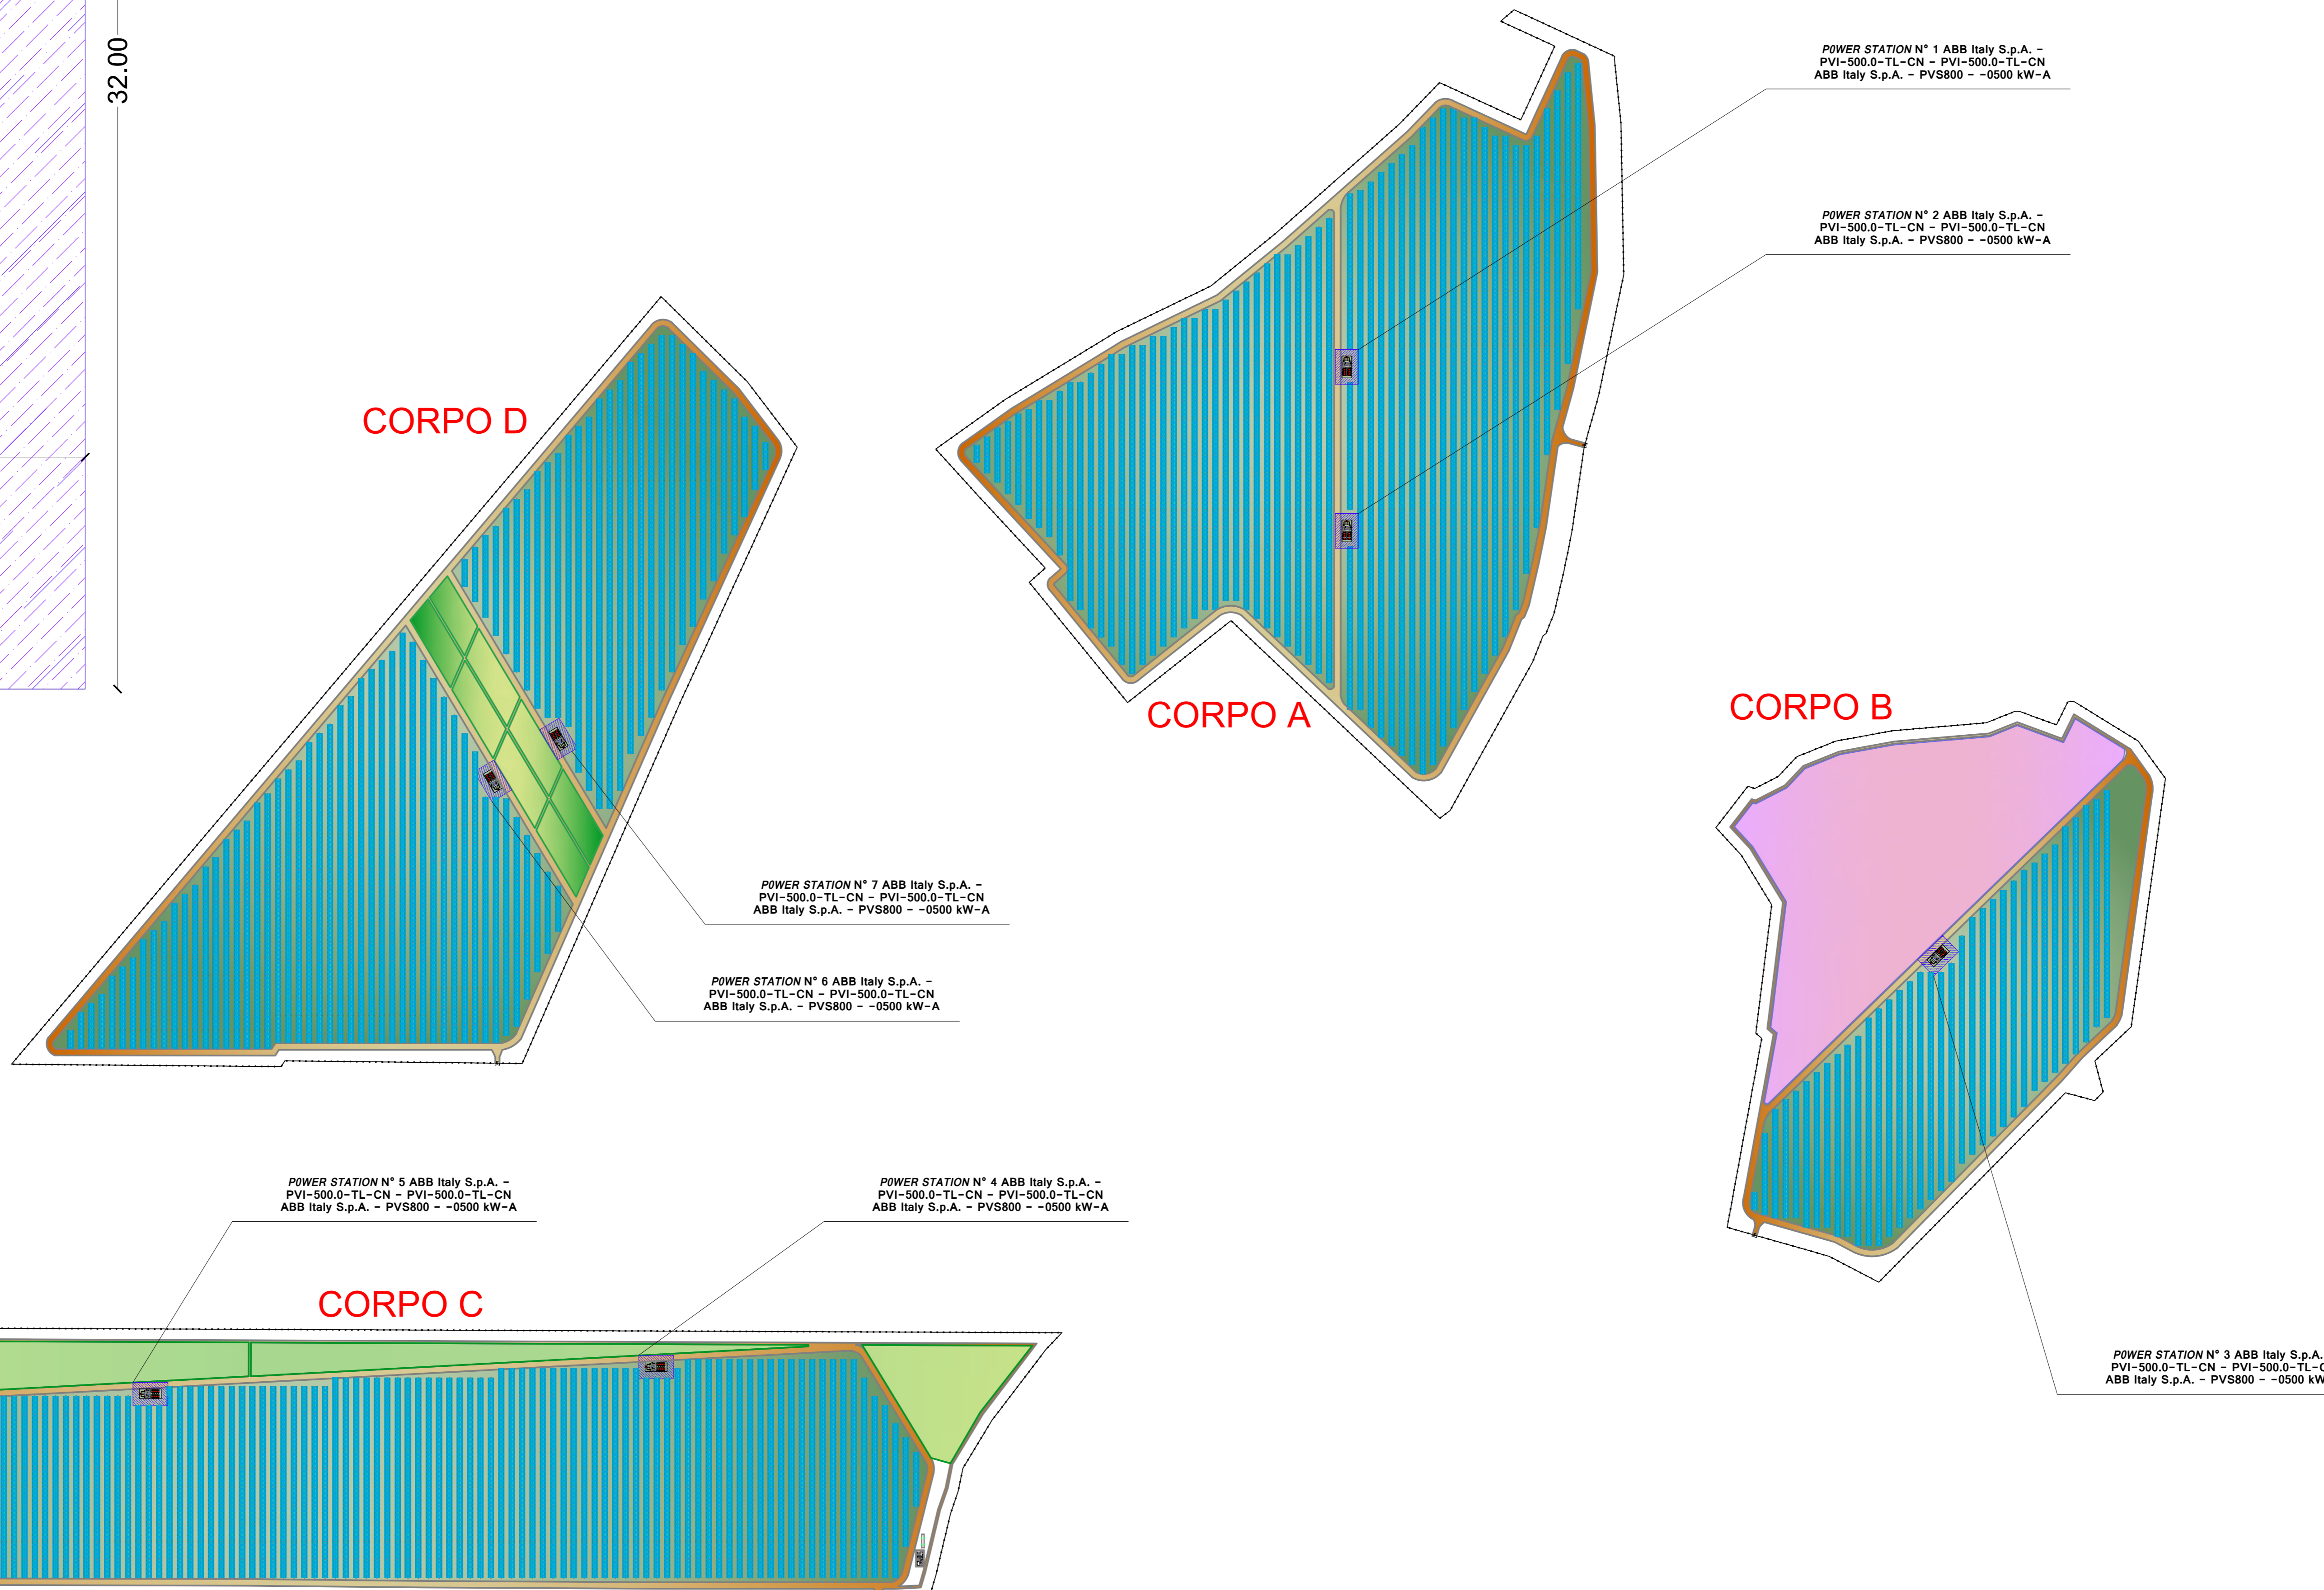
32.00

POWER STATION N° 1 ABB Italy S.p.A. –
PVI-500.0-TL-CN – PVI-500.0-TL-CN
ABB Italy S.p.A. – PVS800 – -0500 kW-A

POWER STATION N° 2 ABB Italy S.p.A. –
PVI-500.0-TL-CN – PVI-500.0-TL-CN
ABB Italy S.p.A. – PVS800 – -0500 kW-A

CORPO D

CORPO A

CORPO B

POWER STATION N° 7 ABB Italy S.p.A. –
PVI-500.0-TL-CN – PVI-500.0-TL-CN
ABB Italy S.p.A. – PVS800 – -0500 kW-A

POWER STATION N° 6 ABB Italy S.p.A. –
PVI-500.0-TL-CN – PVI-500.0-TL-CN
ABB Italy S.p.A. – PVS800 – -0500 kW-A

POWER STATION N° 5 ABB Italy S.p.A. –
PVI-500.0-TL-CN – PVI-500.0-TL-CN
ABB Italy S.p.A. – PVS800 – -0500 kW-A

POWER STATION N° 4 ABB Italy S.p.A. –
PVI-500.0-TL-CN – PVI-500.0-TL-CN
ABB Italy S.p.A. – PVS800 – -0500 kW-A

CORPO C

POWER STATION N° 3 ABB Italy S.p.A.
PVI-500.0-TL-CN – PVI-500.0-TL-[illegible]
ABB Italy S.p.A. – PVS800 – -0500 kW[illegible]